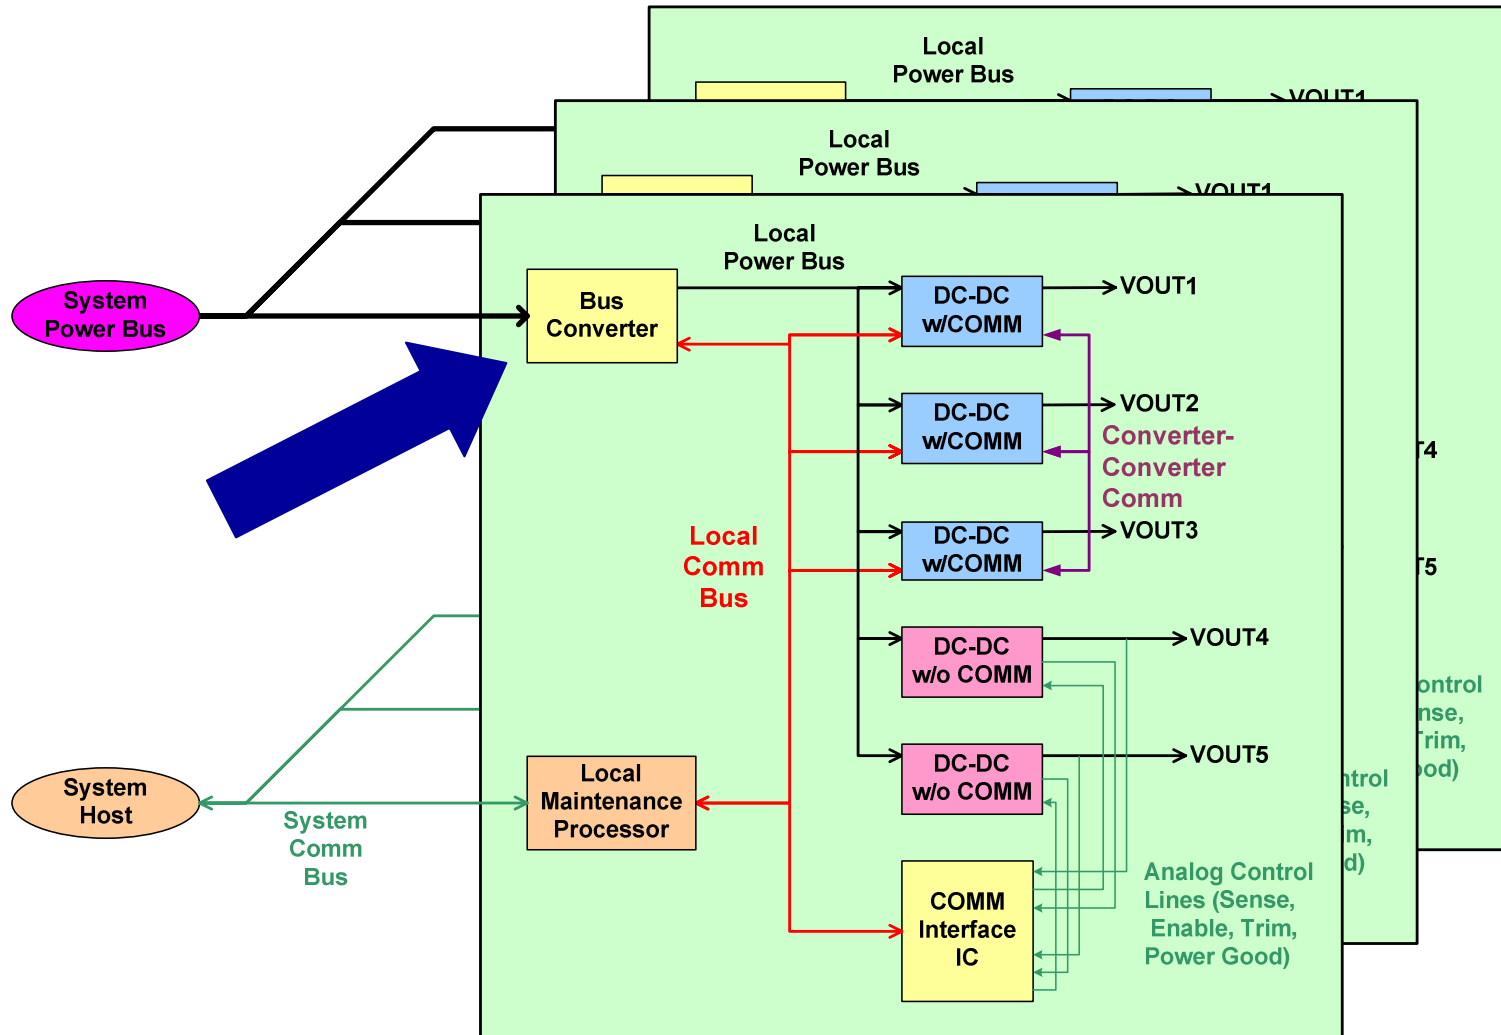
Local Power Bus

VOUT1

Local Power Bus

VOUT1

Local Power Bus

System Power Bus

Bus Converter

DC-DC w/COMM

VOUT1

DC-DC w/COMM

VOUT2

Converter-Converter Comm

T4

DC-DC w/COMM

VOUT3

Local Comm Bus

T5

DC-DC w/o COMM

VOUT4

ontrol nse, Trim, ood)

ntrol se, m, d)

System Host

Local Maintenance Processor

DC-DC w/o COMM

VOUT5

System Comm Bus

COMM Interface IC

Analog Control Lines (Sense, Enable, Trim, Power Good)